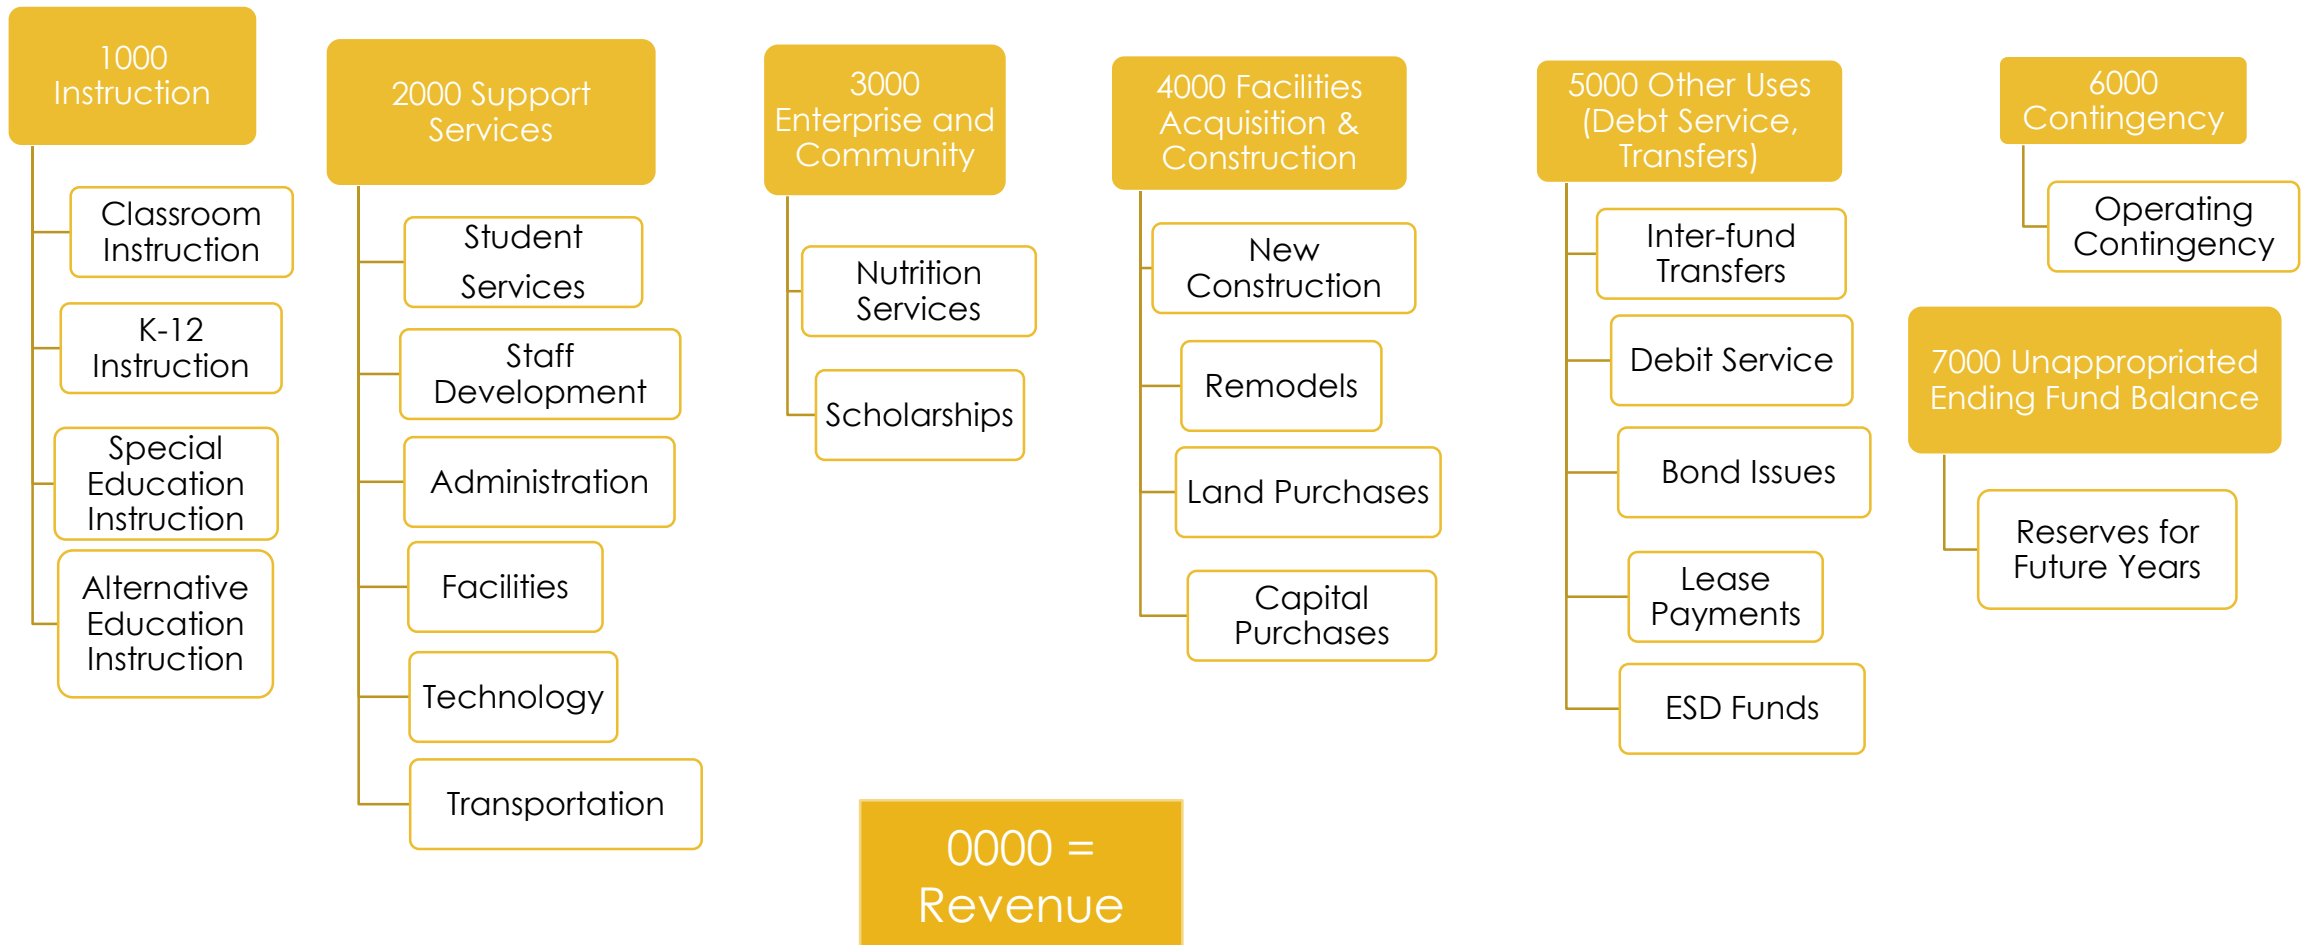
1000 Instruction

Classroom Instruction

K-12 Instruction

Special Education Instruction

Alternative Education Instruction

2000 Support Services

Student Services

Staff Development

Administration

Facilities

Technology

Transportation

3000 Enterprise and Community

Nutrition Services

Scholarships

4000 Facilities Acquisition & Construction

New Construction

Remodels

Land Purchases

Capital Purchases

5000 Other Uses (Debt Service, Transfers)

Inter-fund Transfers

Debit Service

Bond Issues

Lease Payments

ESD Funds

6000 Contingency

Operating Contingency

7000 Unappropriated Ending Fund Balance

Reserves for Future Years

0000 = Revenue